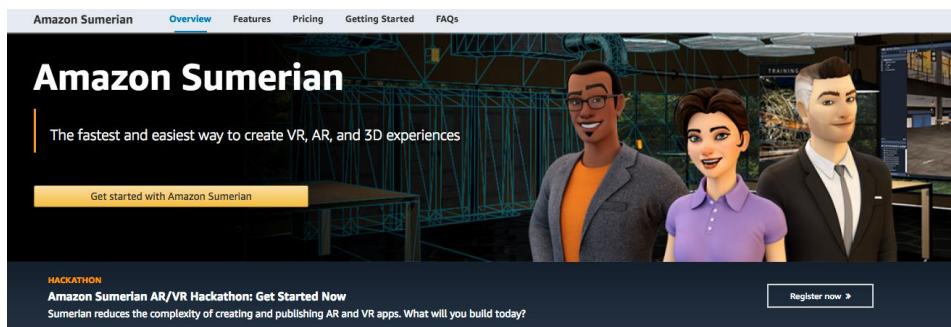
Amazon Sumerian Overview Features Pricing Getting Started FAQs

Amazon Sumerian

The fastest and easiest way to create VR, AR, and 3D experiences

Get started with Amazon Sumerian

TRAINING

HACKATHON

Amazon Sumerian AR/VR Hackathon: Get Started Now

Sumerian reduces the complexity of creating and publishing AR and VR apps. What will you build today?

Register now »